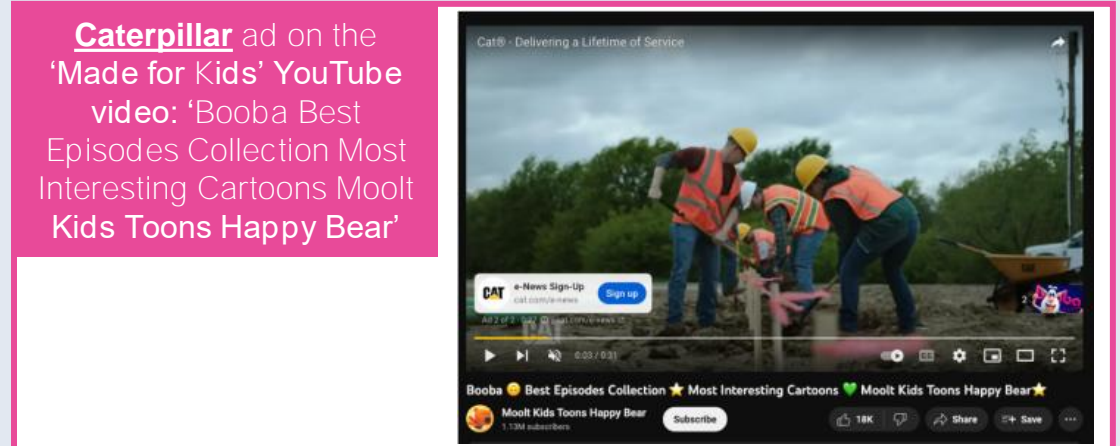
**Caterpillar** ad on the 'Made for Kids' YouTube video: 'Booba Best Episodes Collection Most Interesting Cartoons Moolt Kids Toons Happy Bear'

Cat® - Delivering a Lifetime of Service

CAT e-News Sign-Up
cat.com/e-news
Sign up

Ad 2 of 2 · 0:27 · cat.com/e-news

0:03 / 0:31

2

Booba 😊 Best Episodes Collection ⭐ Most Interesting Cartoons 💚 Moolt Kids Toons Happy Bear⭐

Moolt Kids Toons Happy Bear
1.13M subscribers

Subscribe

18K

Share

Save